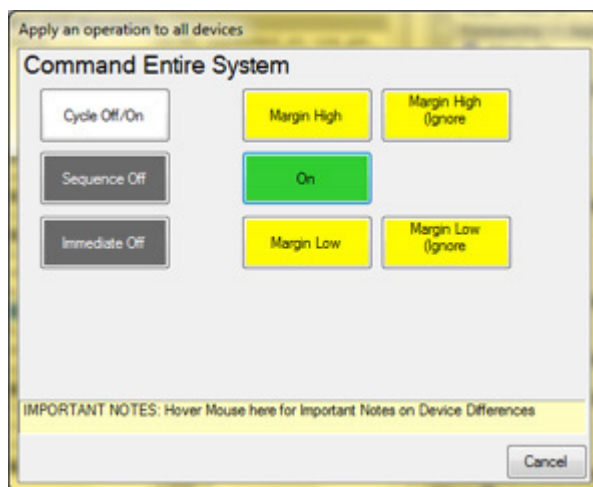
Apply an operation to all devices

Command Entire System

Cycle Off/On

Margin High

Margin High (Ignore

Sequence Off

On

Immediate Off

Margin Low

Margin Low (Ignore

IMPORTANT NOTES: Hover Mouse here for Important Notes on Device Differences

Cancel